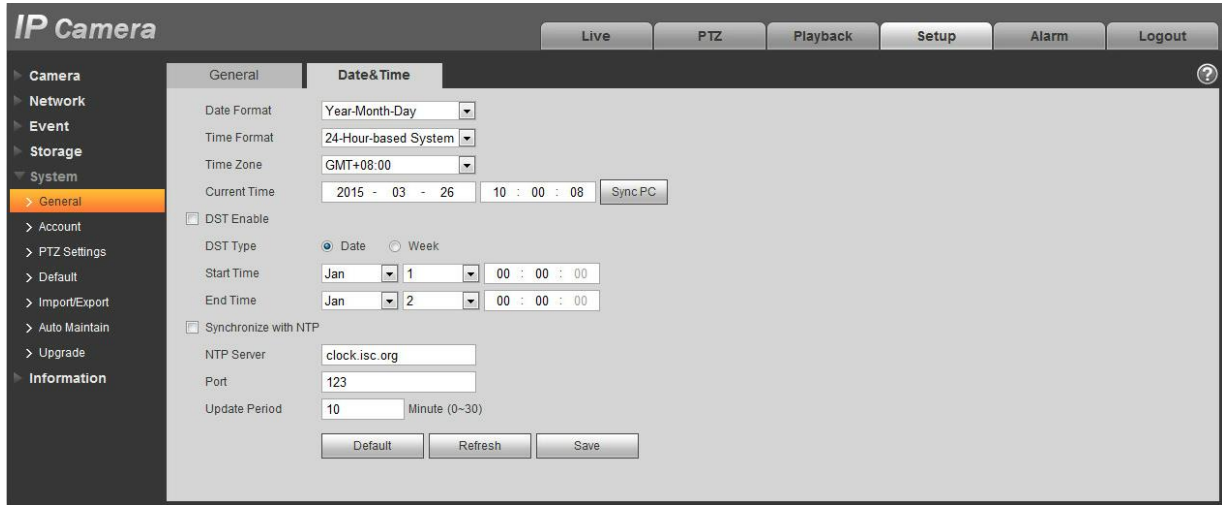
IP Camera

Live PTZ Playback Setup Alarm Logout

Camera
Network
Event
Storage
System
> General
> Account
> PTZ Settings
> Default
> Import/Export
> Auto Maintain
> Upgrade
Information

General Date&Time

Date Format Year-Month-Day
Time Format 24-Hour-based System
Time Zone GMT+08:00
Current Time 2015 - 03 - 26 10 : 00 : 08 Sync PC
DST Enable
DST Type Date Week
Start Time Jan 1 00 : 00 : 00
End Time Jan 2 00 : 00 : 00
Synchronize with NTP
NTP Server clock.isc.org
Port 123
Update Period 10 Minute (0~30)

Default Refresh Save